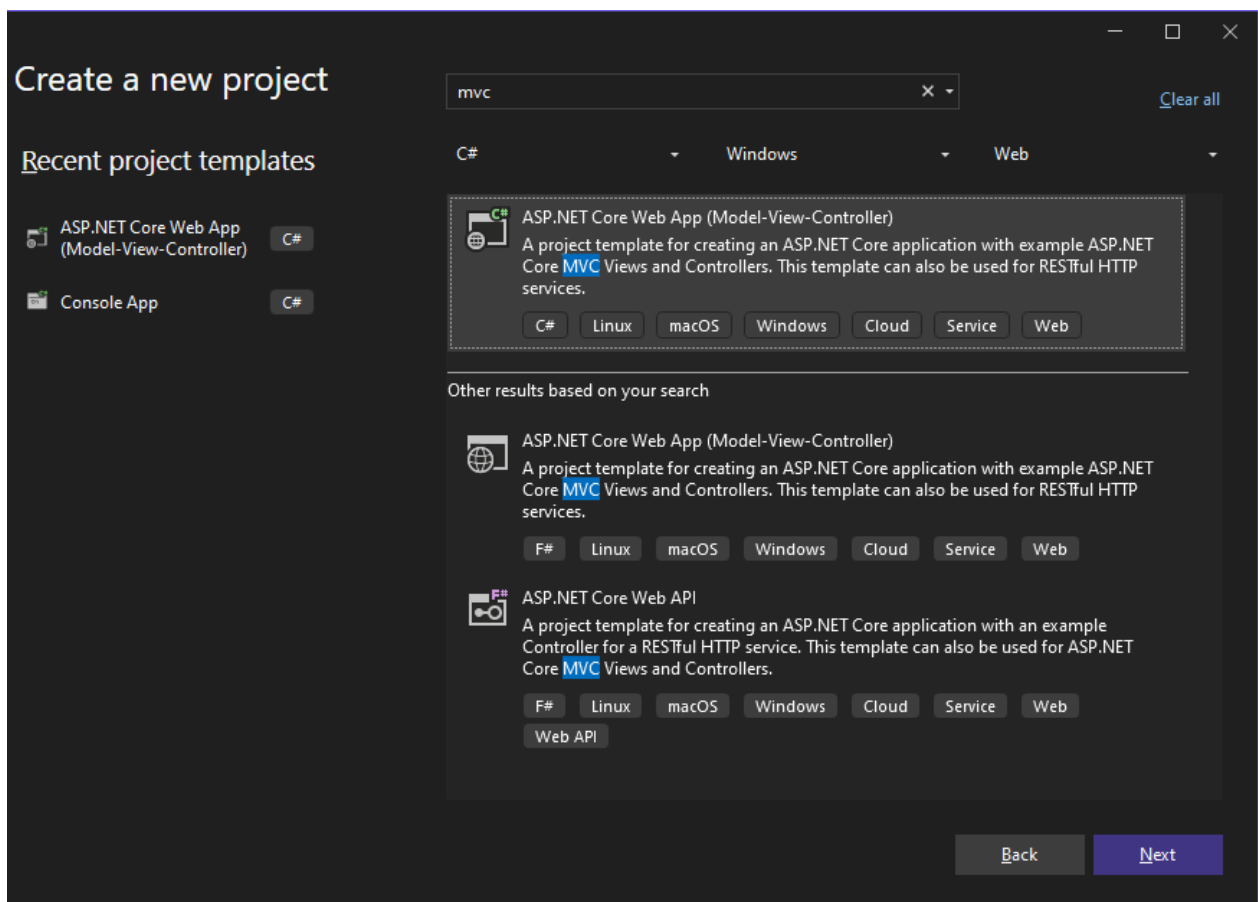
Create a new project

mvc

Clear all

C#

Windows

Web

Recent project templates

ASP.NET Core Web App (Model-View-Controller) C#

Console App C#

ASP.NET Core Web App (Model-View-Controller)
A project template for creating an ASP.NET Core application with example ASP.NET Core MVC Views and Controllers. This template can also be used for RESTful HTTP services.

C# Linux macOS Windows Cloud Service Web

Other results based on your search

ASP.NET Core Web App (Model-View-Controller)
A project template for creating an ASP.NET Core application with example ASP.NET Core MVC Views and Controllers. This template can also be used for RESTful HTTP services.

F# Linux macOS Windows Cloud Service Web

ASP.NET Core Web API
A project template for creating an ASP.NET Core application with an example Controller for a RESTful HTTP service. This template can also be used for ASP.NET Core MVC Views and Controllers.

F# Linux macOS Windows Cloud Service Web Web API

Back

Next